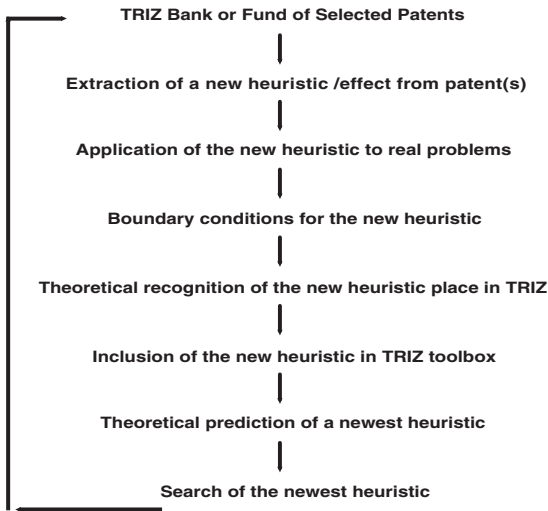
TRIZ Bank or Fund of Selected Patents

Extraction of a new heuristic /effect from patent(s)

Application of the new heuristic to real problems

Boundary conditions for the new heuristic

Theoretical recognition of the new heuristic place in TRIZ

Inclusion of the new heuristic in TRIZ toolbox

Theoretical prediction of a newest heuristic

Search of the newest heuristic